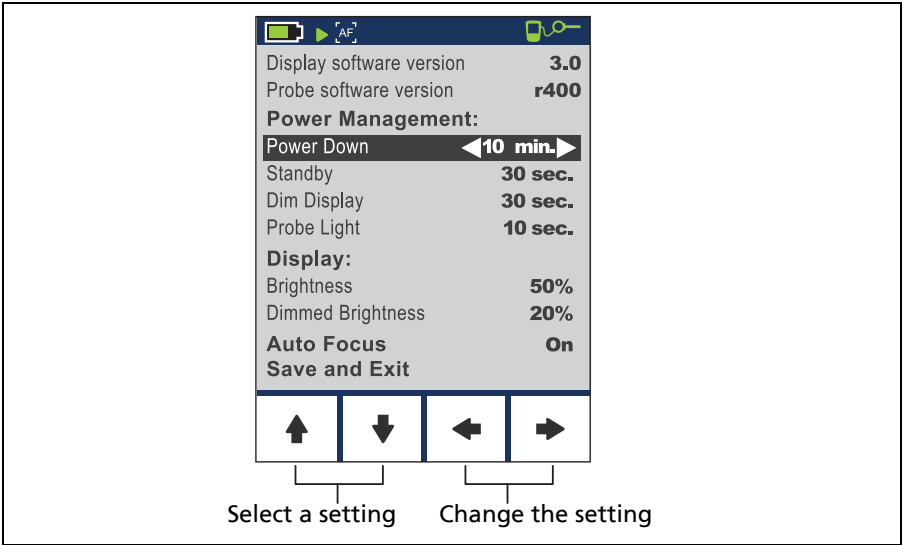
AF

| | |
|---|---|
| Display software version | 3.0 |
| Probe software version | r400 |
| **Power Management:** | |
| Power Down | 10 min. |
| Standby | 30 sec. |
| Dim Display | 30 sec. |
| Probe Light | 10 sec. |
| **Display:** | |
| Brightness | 50% |
| Dimmed Brightness | 20% |
| **Auto Focus** | On |
| **Save and Exit** | |

Select a setting

Change the setting